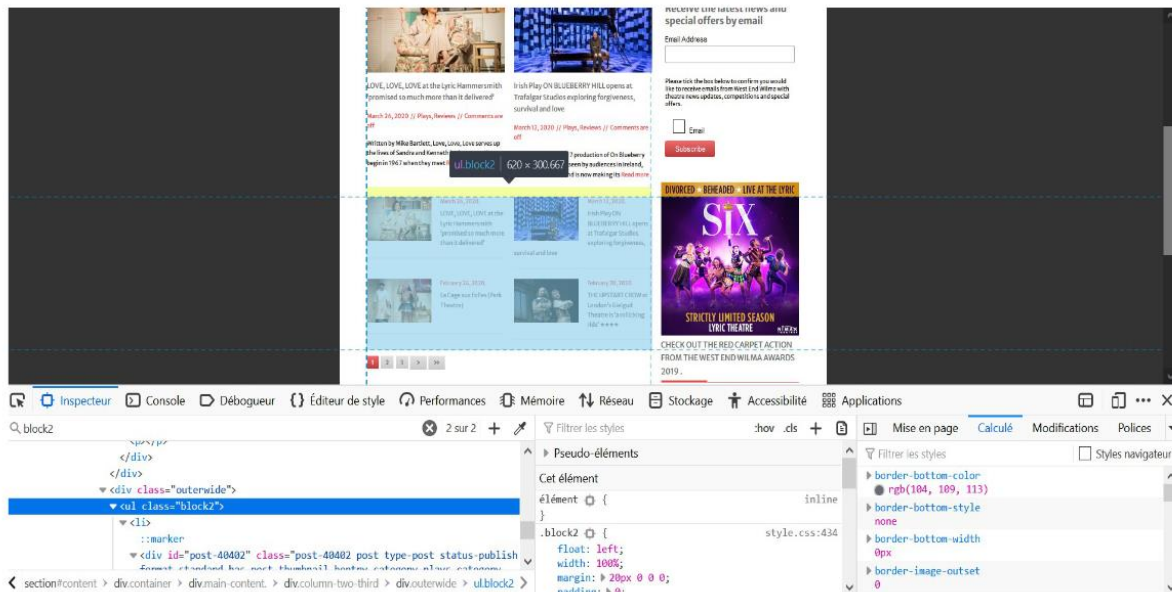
Receive the latest news and special offers by email

Email Address

Please tick the box below to confirm you would like to receive emails from West End Wilma with theatre news updates, competitions and special offers.

Email

Subscribe

LOVE, LOVE, LOVE at the Lyric Hammersmith 'promised so much more than it delivered'

March 26, 2020 // Plays, Reviews // Comments are off

Written by Mike Bartlett, Love, Love, Love serves up the lives of Sandra and Kenneth begin in 1967 when they meet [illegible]

Irish Play ON BLUEBERRY HILL opens at Trafalgar Studios exploring forgiveness, survival and love

March 12, 2020 // Plays, Reviews // Comments are off

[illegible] production of On Blueberry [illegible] seen by audiences in Ireland, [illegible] is now making its Read more

ul.block2 | 620 × 300.667

March 26, 2020 LOVE, LOVE, LOVE at the Lyric Hammersmith 'promised so much more than it delivered'

March 12, 2020 Irish Play ON BLUEBERRY HILL opens at Trafalgar Studios exploring forgiveness, survival and love

February 23, 2020 La Cage aux Folles (Park Theatre)

February 20, 2020 THE UPSTART CREW at London's Golgoal Theatre is 'a rollicking ride' ★★★★

1 2 3 > »

DIVORCED • BEHEADED • LIVE AT THE LYRIC

SIX

STRICTLY LIMITED SEASON LYRIC THEATRE

CHECK OUT THE RED CARPET ACTION FROM THE WEST END WILMA AWARDS 2019 .

Inspecteur Console Débogueur Éditeur de style Performances Mémoire Réseau Stockage Accessibilité Applications

block2 2 sur 2

</p>
</div>
</div>
<div class="outerwide">
<ul class="block2">
<li>
::marker
<div id="post-40402" class="post-40402 post type-post status-publish format-standard has-post-thumbnail hentry category-plays category-

section#content > div.container > div.main-content. > div.column-two-third > div.outerwide > ul.block2 >

Filtrer les styles :hov .cls +

Pseudo-éléments

Cet élément

élément { inline
}

.block2 { style.css:434
float: left;
width: 100%;
margin: 20px 0 0 0;
padding: 0;

Mise en page Calculé Modifications Polices

Filtrer les styles Styles navigateur

border-bottom-color
rgb(104, 109, 113)
border-bottom-style
none
border-bottom-width
0px
border-image-outset
0